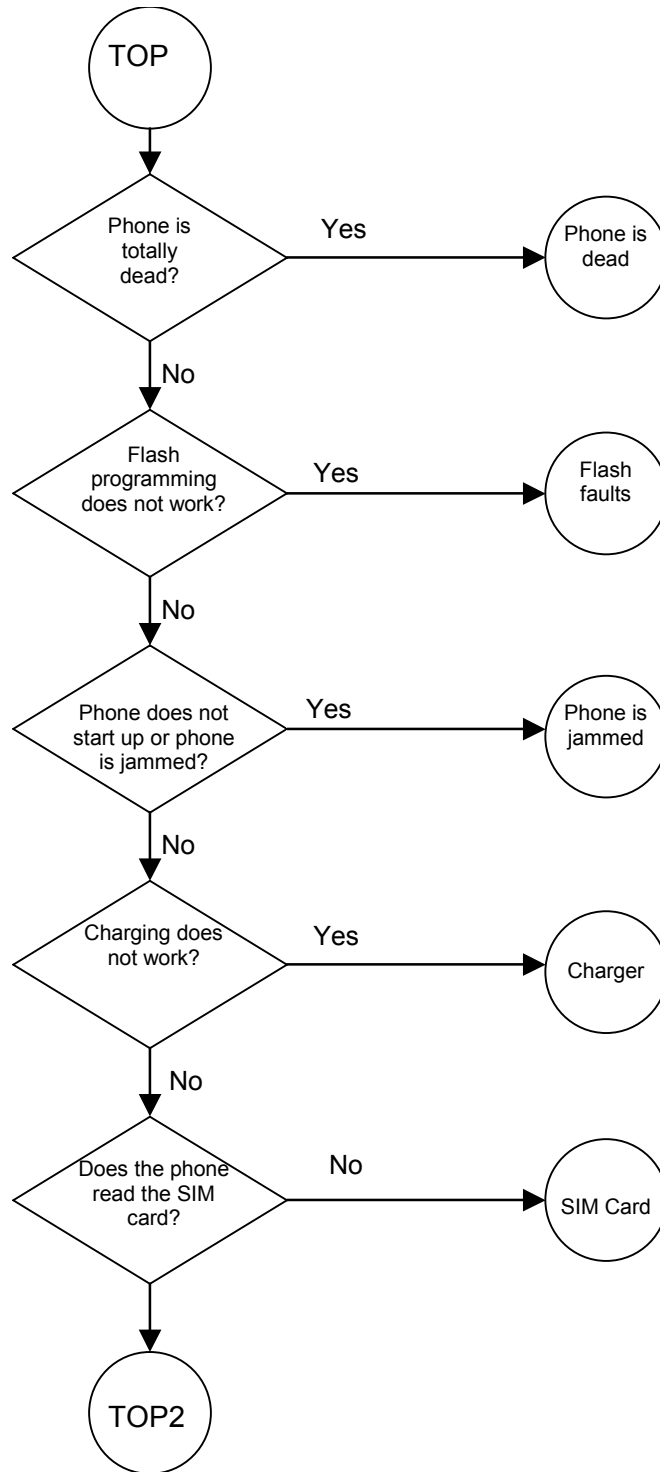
TOP

Phone is totally dead?

Yes

Phone is dead

No

Flash programming does not work?

Yes

Flash faults

No

Phone does not start up or phone is jammed?

Yes

Phone is jammed

No

Charging does not work?

Yes

Charger

No

Does the phone read the SIM card?

No

SIM Card

TOP2